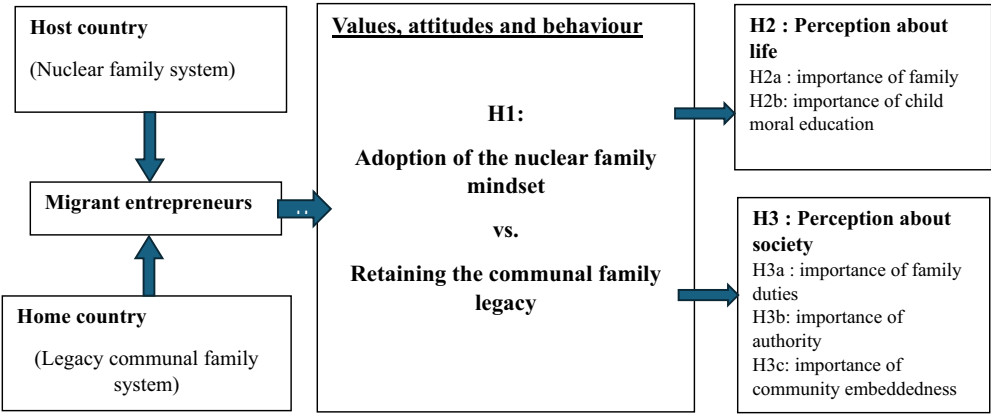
Host country

(Nuclear family system)

Migrant entrepreneurs

Home country

(Legacy communal family system)

Values, attitudes and behaviour

H1:

Adoption of the nuclear family mindset

vs.

Retaining the communal family legacy

H2 : Perception about life
H2a : importance of family
H2b: importance of child moral education

H3 : Perception about society
H3a : importance of family duties
H3b: importance of authority
H3c: importance of community embeddedness